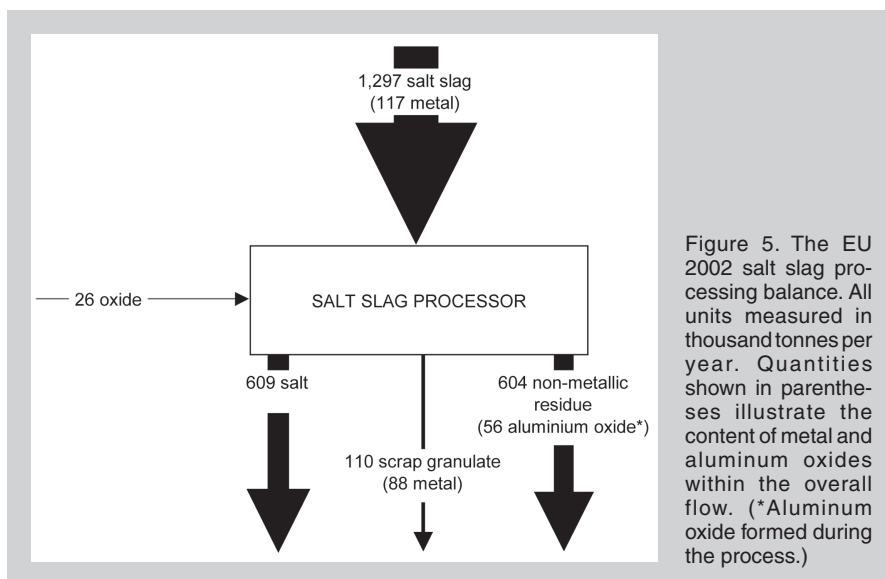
1,297 salt slag
(117 metal)

26 oxide

SALT SLAG PROCESSOR

609 salt

110 scrap granulate
(88 metal)

604 non-metallic residue
(56 aluminium oxide*)

Figure 5. The EU 2002 salt slag processing balance. All units measured in thousand tonnes per year. Quantities shown in parentheses illustrate the content of metal and aluminum oxides within the overall flow. (*Aluminum oxide formed during the process.)